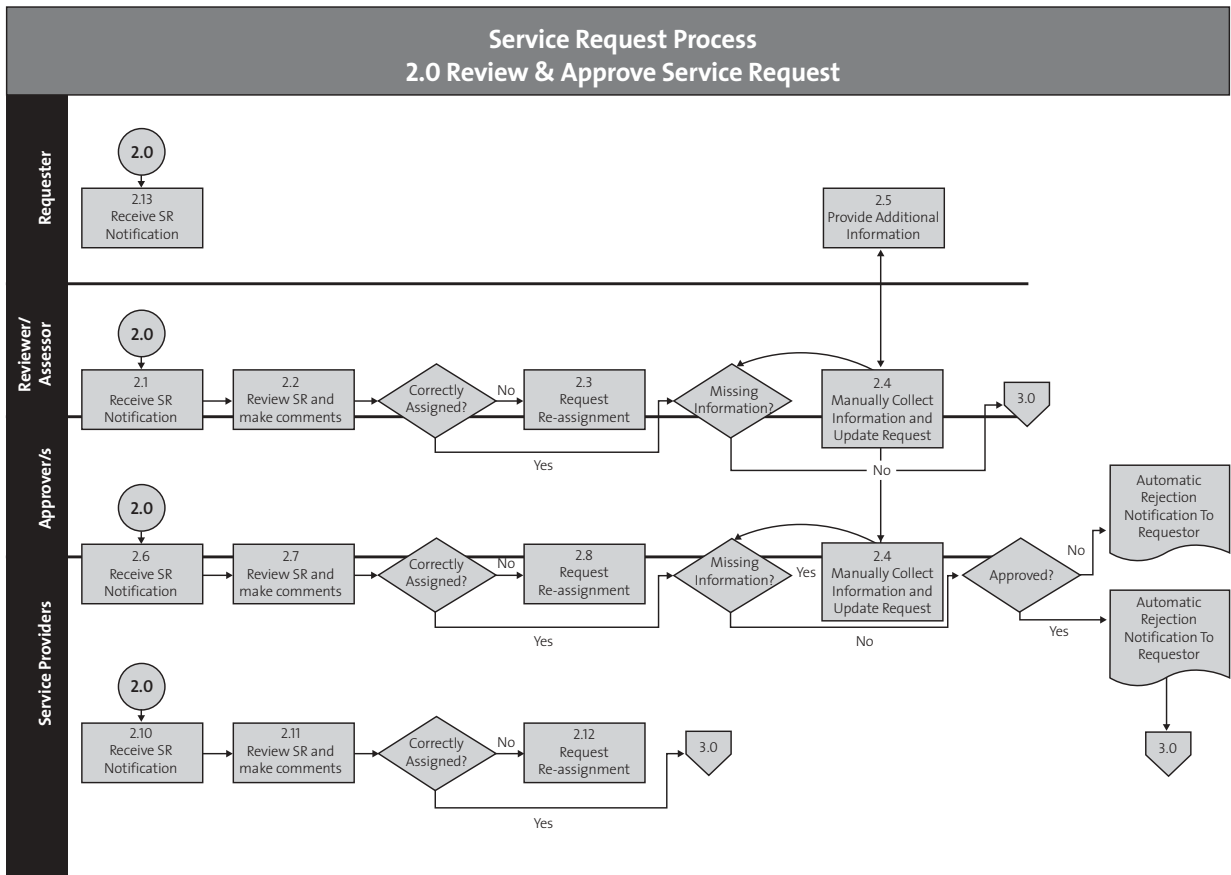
Service Request Process
2.0 Review & Approve Service Request

Requester

2.0

2.13
Receive SR Notification

2.5
Provide Additional Information

Reviewer/ Assessor

2.0

2.1
Receive SR Notification

2.2
Review SR and make comments

Correctly Assigned?

No

2.3
Request Re-assignment

Missing Information?

2.4
Manually Collect Information and Update Request

3.0

Yes

No

Approver/s

2.0

2.6
Receive SR Notification

2.7
Review SR and make comments

Correctly Assigned?

No

2.8
Request Re-assignment

Missing Information?

Yes

2.4
Manually Collect Information and Update Request

Approved?

No

Automatic Rejection Notification To Requestor

Yes

No

Yes

Automatic Rejection Notification To Requestor

Service Providers

2.0

2.10
Receive SR Notification

2.11
Review SR and make comments

Correctly Assigned?

No

2.12
Request Re-assignment

3.0

Yes

3.0